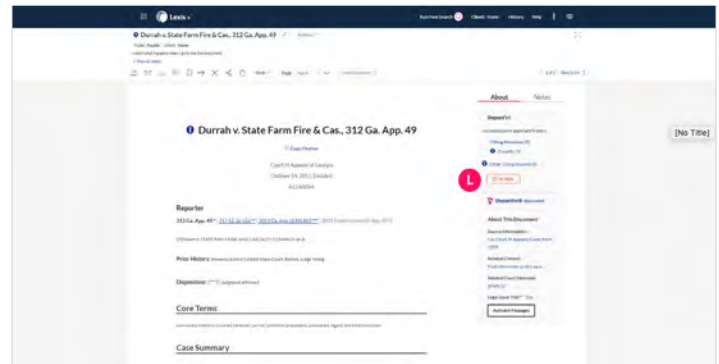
Lexis+

Durrah v. State Farm Fire & Cas., 312 Ga. App. 49

About Notes

[No Title]

Durrah v. State Farm Fire & Cas., 312 Ga. App. 49

Copy Citation

Court of Appeals of Georgia

October 14, 2011, Decided

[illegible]

Reporter

312 Ga. App. 49 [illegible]

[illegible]

Prior History: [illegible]

Disposition: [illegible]

Core Terms

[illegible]

Case Summary

Shepard's®

L

About This Document

Activate Passages